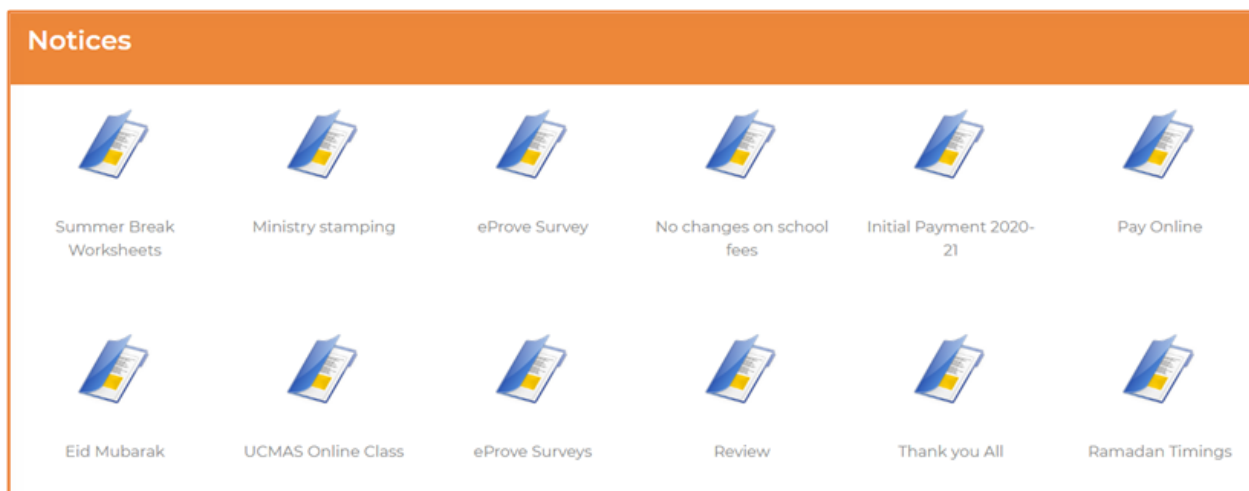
Notices

Summer Break Worksheets

Ministry stamping

eProve Survey

No changes on school fees

Initial Payment 2020-21

Pay Online

Eid Mubarak

UCMAS Online Class

eProve Surveys

Review

Thank you All

Ramadan Timings